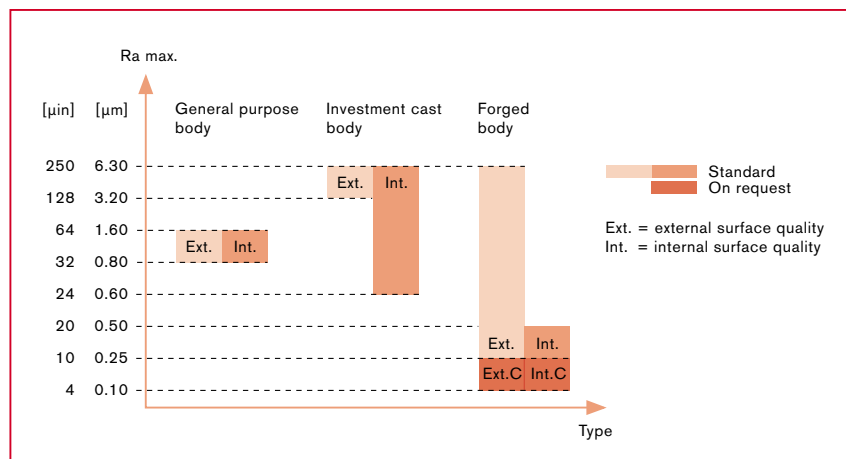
Ra max.

| [µin] | [µm] |
|---|---|
| 250 | 6.30 |
| 128 | 3.20 |
| 64 | 1.60 |
| 32 | 0.80 |
| 24 | 0.60 |
| 20 | 0.50 |
| 10 | 0.25 |
| 4 | 0.10 |

General purpose body

Ext. Int.

Investment cast body

Ext. Int.

Forged body

Ext. Int.

Ext.C Int.C

Type

Standard
On request

Ext. = external surface quality
Int. = internal surface quality